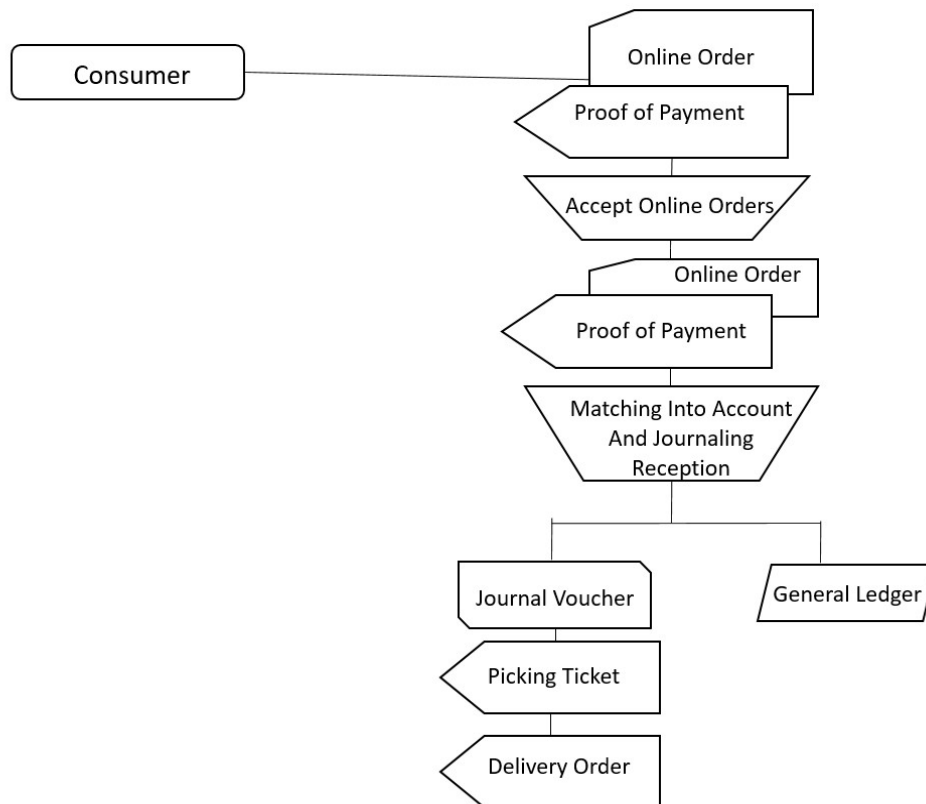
Consumer

Online Order

Proof of Payment

Accept Online Orders

Online Order

Proof of Payment

Matching Into Account And Journaling Reception

Journal Voucher

General Ledger

Picking Ticket

Delivery Order